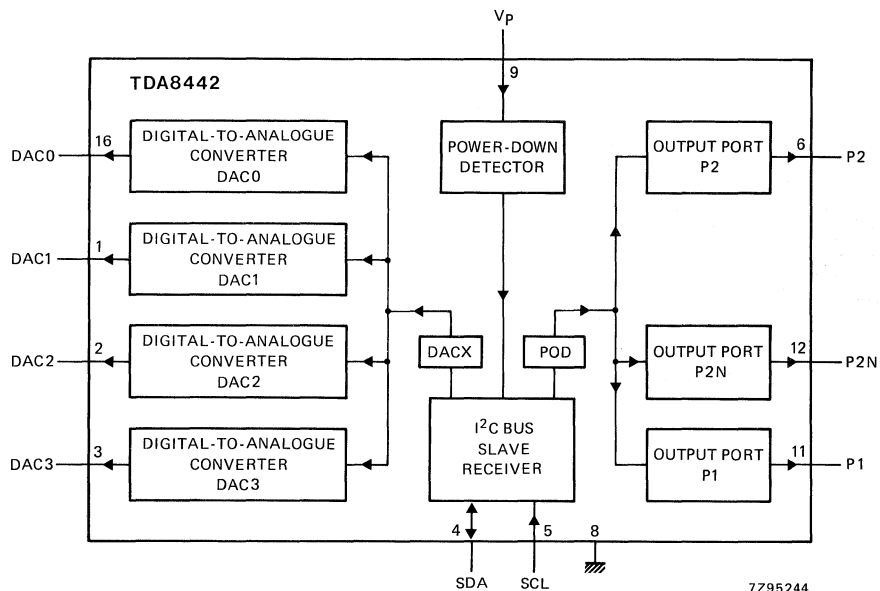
$V_P$

9

TDA8442

DAC0 16 DIGITAL-TO-ANALOGUE CONVERTER DAC0

DAC1 1 DIGITAL-TO-ANALOGUE CONVERTER DAC1

DAC2 2 DIGITAL-TO-ANALOGUE CONVERTER DAC2

DAC3 3 DIGITAL-TO-ANALOGUE CONVERTER DAC3

POWER-DOWN DETECTOR

DACX

POD

$I^2C$ BUS SLAVE RECEIVER

OUTPUT PORT P2 6 P2

OUTPUT PORT P2N 12 P2N

OUTPUT PORT P1 11 P1

4 SDA

5 SCL

8

7Z95244